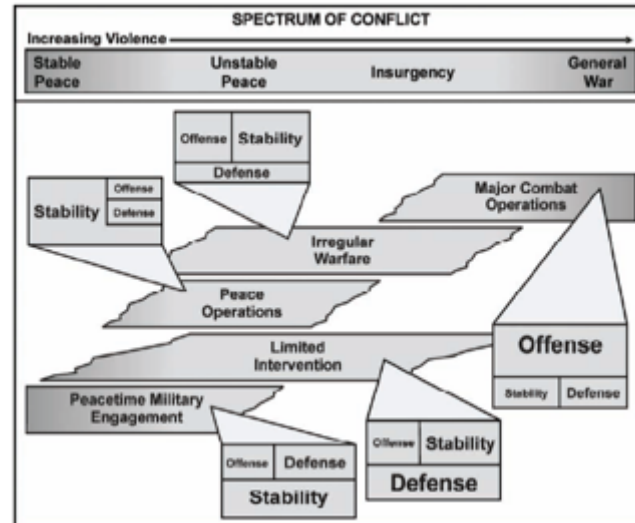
SPECTRUM OF CONFLICT

Increasing Violence

Stable Peace

Unstable Peace

Insurgency

General War

Offense

Stability

Defense

Stability

Offense

Defense

Major Combat Operations

Irregular Warfare

Peace Operations

Offense

Limited Intervention

Stability

Defense

Peacetime Military Engagement

Offense

Stability

Offense

Defense

Defense

Stability